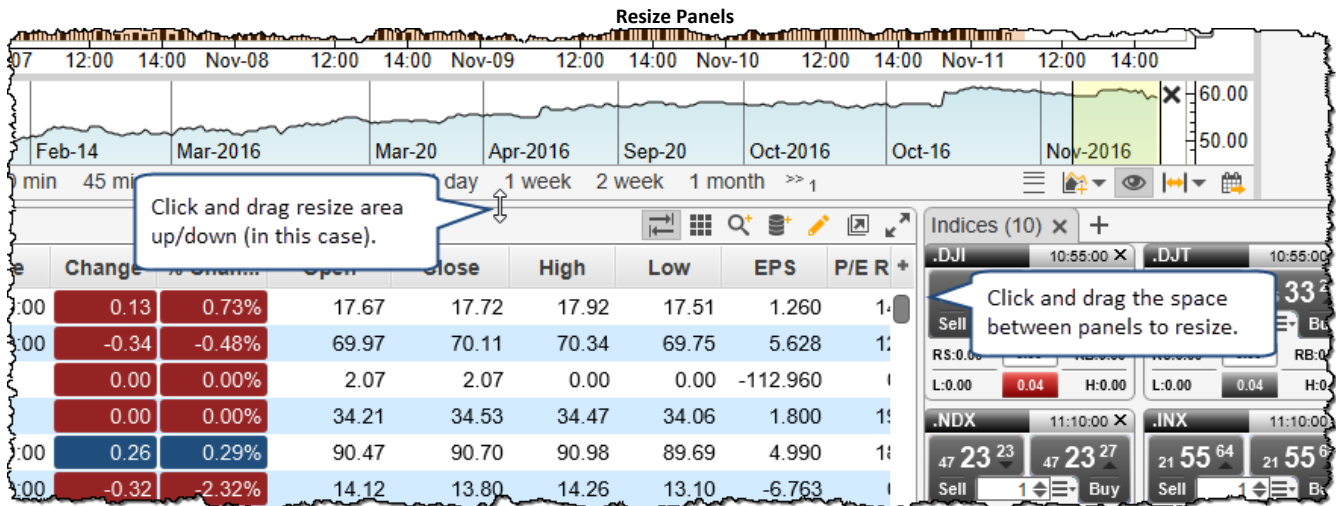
Resize Panels

07 12:00 14:00 Nov-08 12:00 14:00 Nov-09 12:00 14:00 Nov-10 12:00 14:00 Nov-11 12:00 14:00

60.00
50.00

Feb-14 Mar-2016 Mar-20 Apr-2016 Sep-20 Oct-2016 Oct-16 Nov-2016

min 45 mi day 1 week 2 week 1 month >> 1

Click and drag resize area up/down (in this case).

Indices (10) × +

Click and drag the space between panels to resize.

| e | Change | % Chan | Open | Close | High | Low | EPS | P/E R |
|---|---|---|---|---|---|---|---|---|
| :00 | 0.13 | 0.73% | 17.67 | 17.72 | 17.92 | 17.51 | 1.260 | 1 |
| :00 | -0.34 | -0.48% | 69.97 | 70.11 | 70.34 | 69.75 | 5.628 | 1 |
| | 0.00 | 0.00% | 2.07 | 2.07 | 0.00 | 0.00 | -112.960 | |
| | 0.00 | 0.00% | 34.21 | 34.53 | 34.47 | 34.06 | 1.800 | 1 |
| :00 | 0.26 | 0.29% | 90.47 | 90.70 | 90.98 | 89.69 | 4.990 | 1 |
| :00 | -0.32 | -2.32% | 14.12 | 13.80 | 14.26 | 13.10 | -6.763 | |

.DJI 10:55:00 ×
Sell
RS:0.00
L:0.00 0.04 H:0.00

.DJT 10:55:00
33
Bu
RS:0.00 RB:0
L:0.00 0.04 H:0

.NDX 11:10:00 ×
47 23 23 47 23 27
Sell 1 Buy

.INX 11:10:00
21 55 64 21 55
Sell 1 B